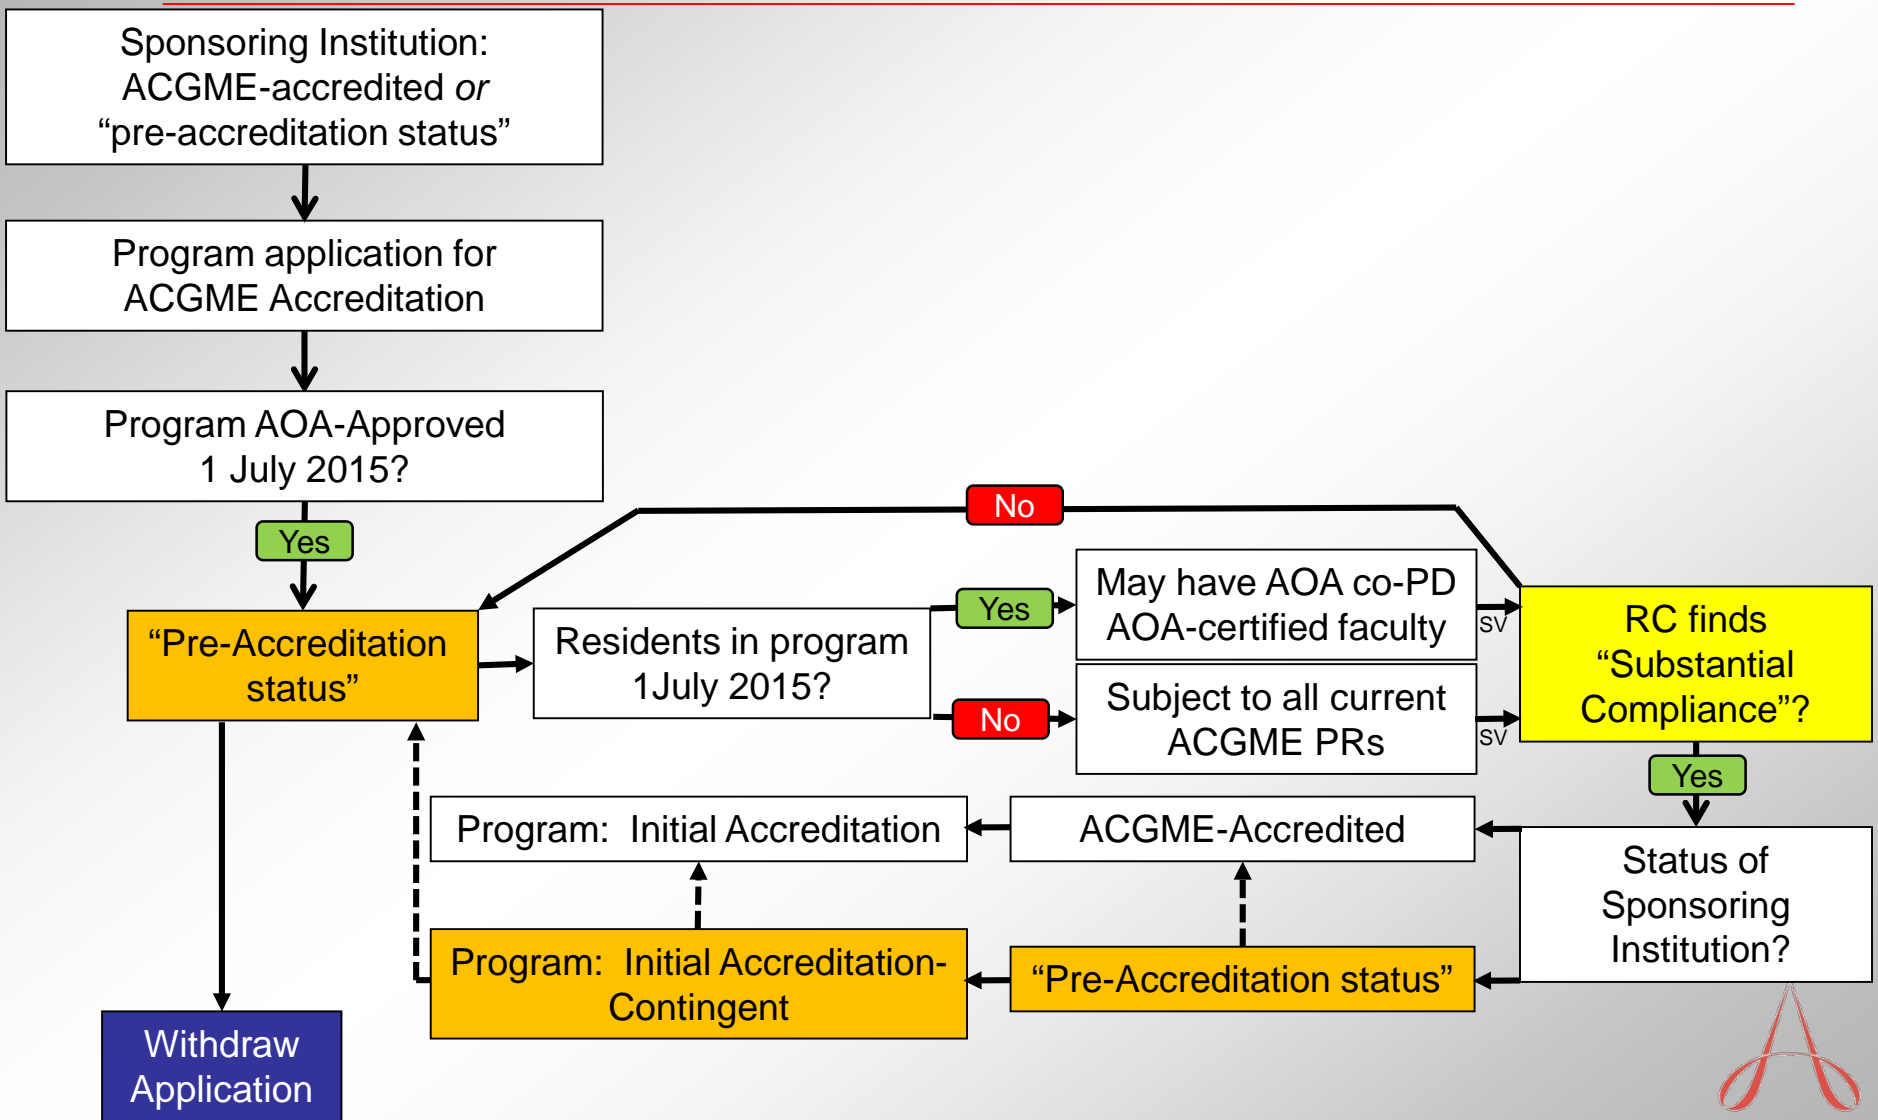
Sponsoring Institution: ACGME-accredited *or* “pre-accreditation status”

Program application for ACGME Accreditation

Program AOA-Approved 1 July 2015?

Yes

No

“Pre-Accreditation status”

Residents in program 1July 2015?

Yes

May have AOA co-PD AOA-certified faculty

No

Subject to all current ACGME PRs

SV

SV

RC finds “Substantial Compliance”?

Yes

Status of Sponsoring Institution?

ACGME-Accredited

Program: Initial Accreditation

“Pre-Accreditation status”

Program: Initial Accreditation-Contingent

Withdraw Application